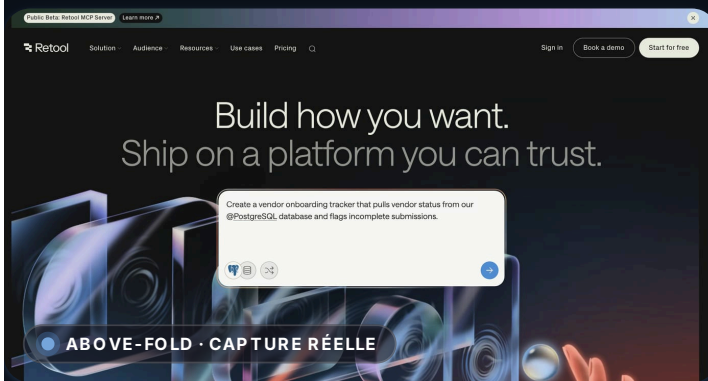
Public Beta: Retool MCP Server Learn more ↗

Retool Solution Audience Resources Use cases Pricing

Sign in Book a demo Start for free

Build how you want.
Ship on a platform you can trust.

Create a vendor onboarding tracker that pulls vendor status from our @PostgreSQL database and flags incomplete submissions.

ABOVE-FOLD · CAPTURE RÉELLE